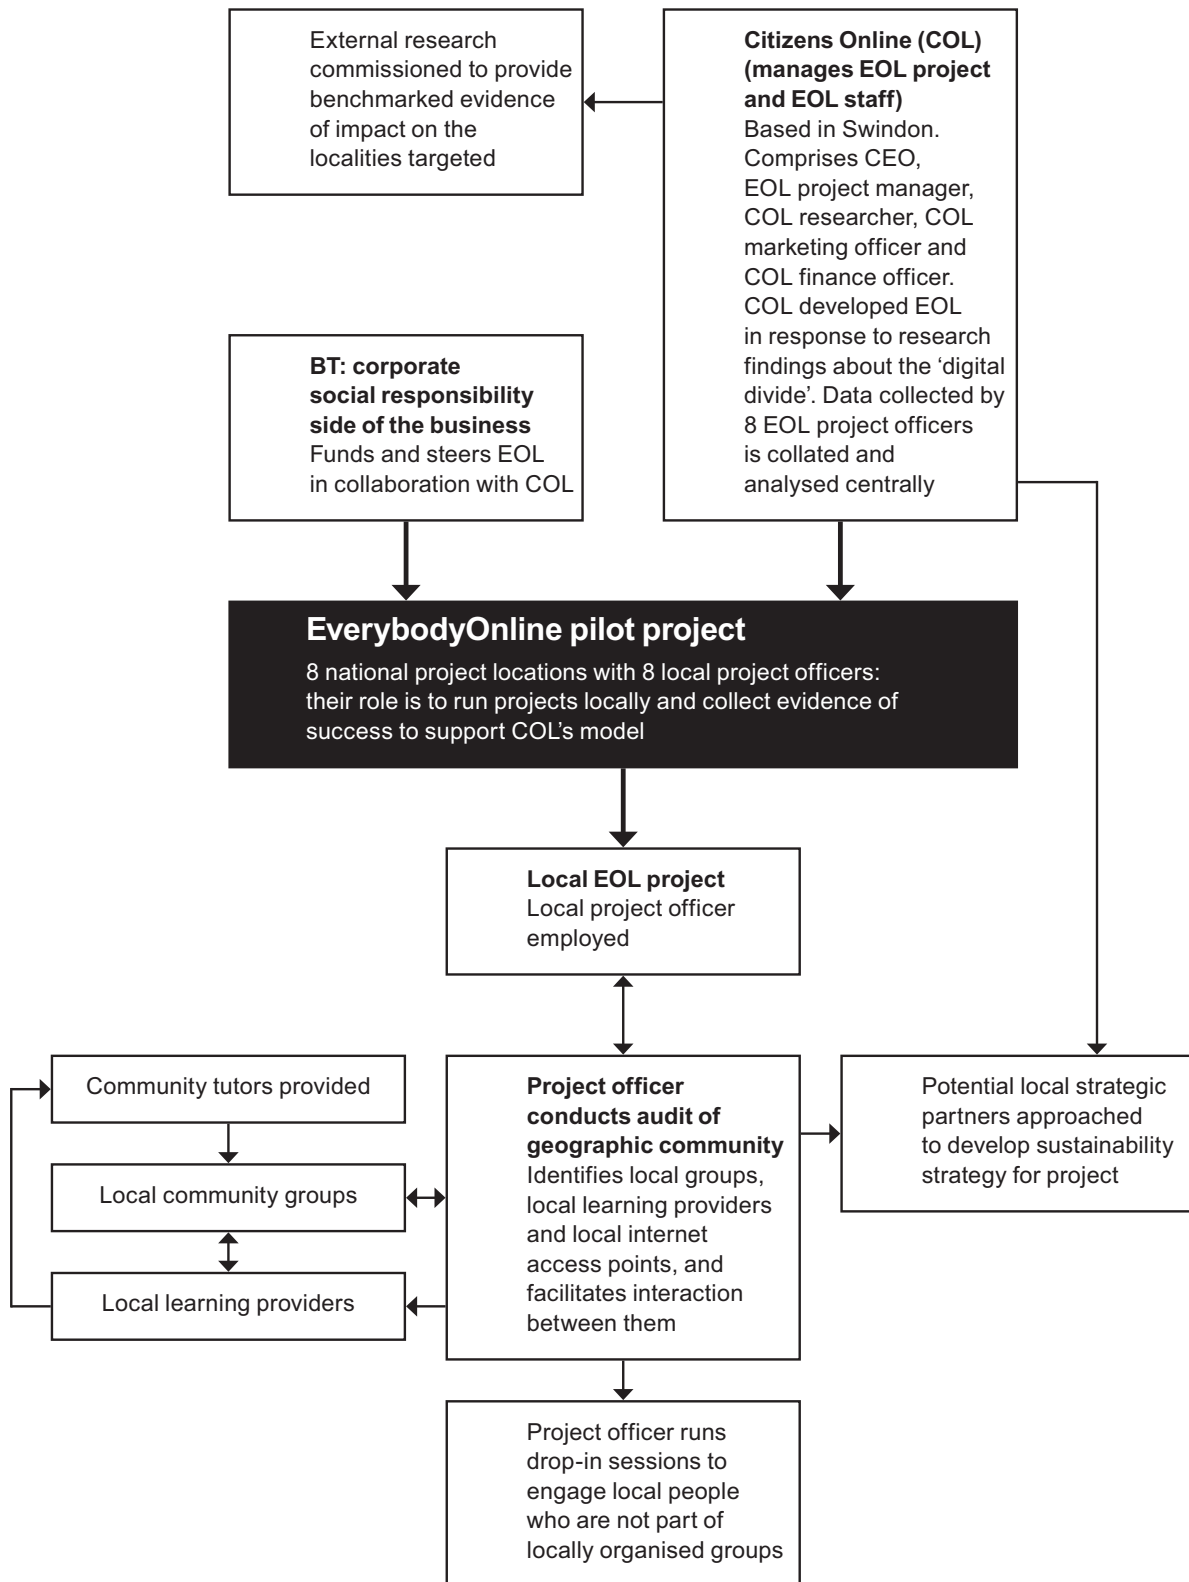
External research commissioned to provide benchmarked evidence of impact on the localities targeted

**Citizens Online (COL) (manages EOL project and EOL staff)**
Based in Swindon. Comprises CEO, EOL project manager, COL researcher, COL marketing officer and COL finance officer. COL developed EOL in response to research findings about the 'digital divide'. Data collected by 8 EOL project officers is collated and analysed centrally

**BT: corporate social responsibility side of the business**
Funds and steers EOL in collaboration with COL

**EverybodyOnline pilot project**
8 national project locations with 8 local project officers: their role is to run projects locally and collect evidence of success to support COL's model

**Local EOL project**
Local project officer employed

Community tutors provided

Local community groups

Local learning providers

**Project officer conducts audit of geographic community**
Identifies local groups, local learning providers and local internet access points, and facilitates interaction between them

Potential local strategic partners approached to develop sustainability strategy for project

Project officer runs drop-in sessions to engage local people who are not part of locally organised groups